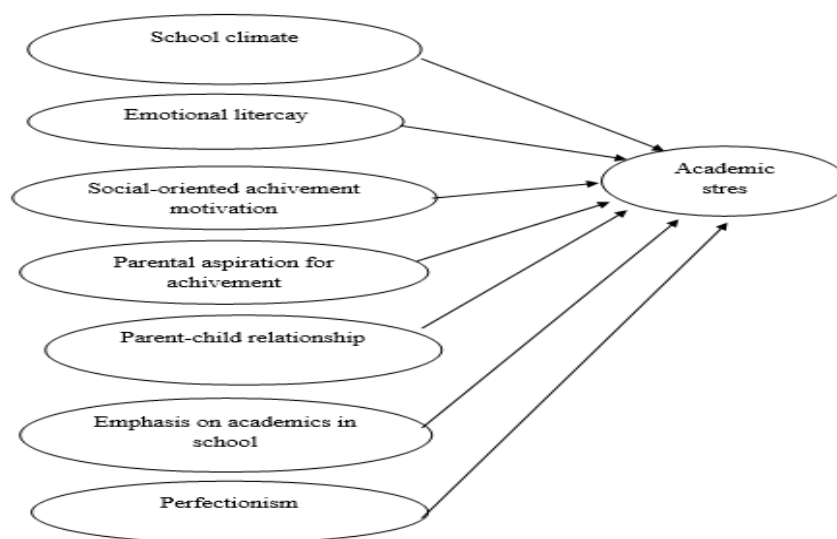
School climate

Emotional litercay

Social-oriented achivement motivation

Parental aspiration for achivement

Parent-child relationship

Emphasis on academics in school

Perfectionism

Academic stres